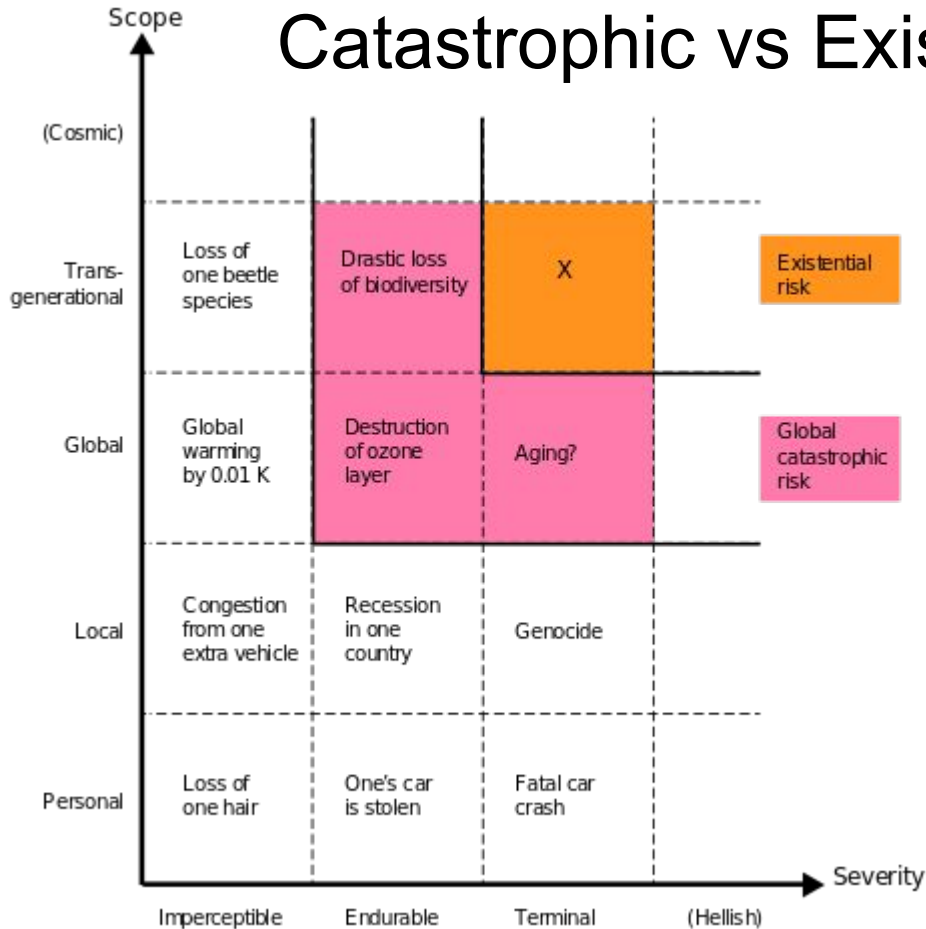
Catastrophic vs Exis

Scope

(Cosmic)

Trans-generational

Global

Local

Personal

| | Imperceptible | Endurable | Terminal | (Hellish) |
|---|---|---|---|---|
| (Cosmic) | | | | |
| Trans-generational | Loss of one beetle species | Drastic loss of biodiversity | X | |
| Global | Global warming by 0.01 K | Destruction of ozone layer | Aging? | |
| Local | Congestion from one extra vehicle | Recession in one country | Genocide | |
| Personal | Loss of one hair | One's car is stolen | Fatal car crash | |

Existential risk

Global catastrophic risk

Severity

Imperceptible Endurable Terminal (Hellish)